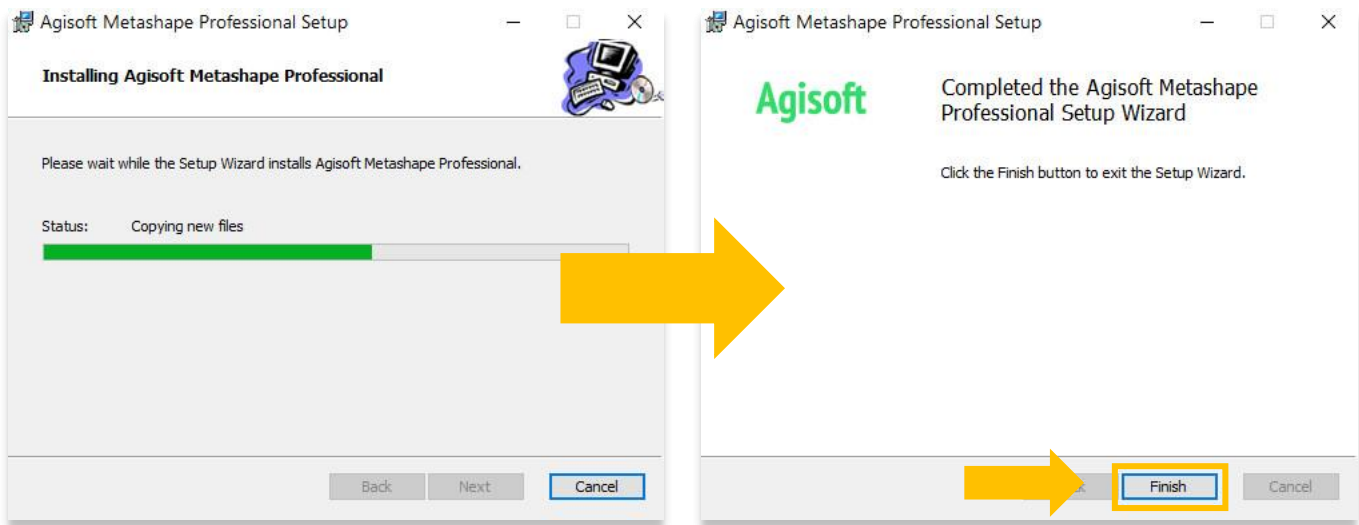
Agisoft Metashape Professional Setup

Installing Agisoft Metashape Professional

Please wait while the Setup Wizard installs Agisoft Metashape Professional.

Status: Copying new files

Back Next Cancel

Agisoft Metashape Professional Setup

Agisoft

Completed the Agisoft Metashape Professional Setup Wizard

Click the Finish button to exit the Setup Wizard.

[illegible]k Finish Cancel